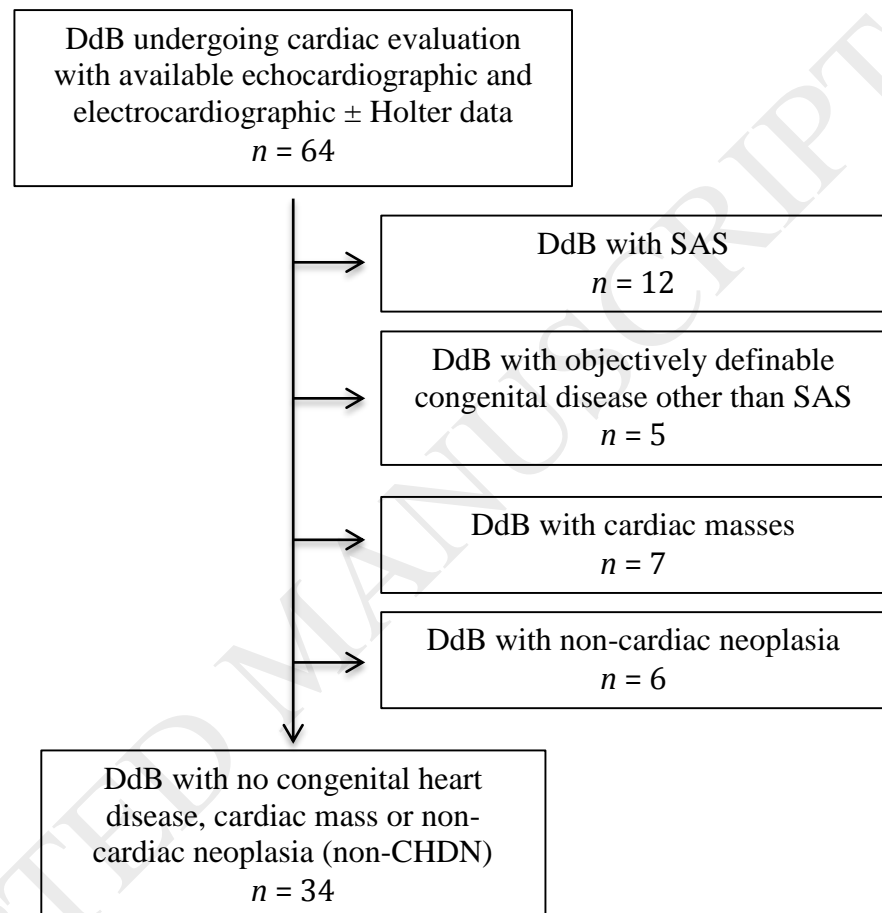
DdB undergoing cardiac evaluation with available echocardiographic and electrocardiographic ± Holter data
$n = 64$

DdB with SAS
$n = 12$

DdB with objectively definable congenital disease other than SAS
$n = 5$

DdB with cardiac masses
$n = 7$

DdB with non-cardiac neoplasia
$n = 6$

DdB with no congenital heart disease, cardiac mass or non-cardiac neoplasia (non-CHDN)
$n = 34$

ACCEPTED MANUSCRIPT